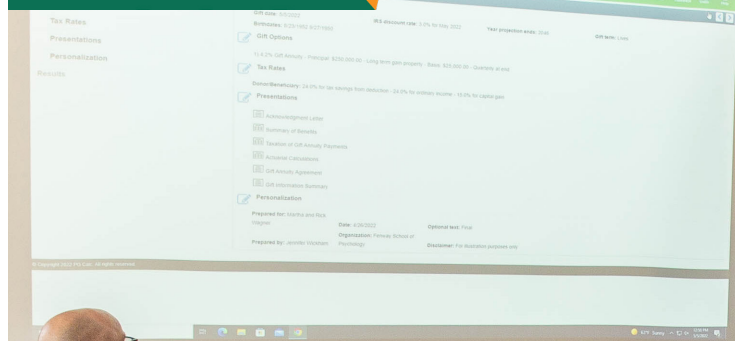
Tax Rates

Presentations

Personalization

Results

Gift date: 5/5/2022

IRS discount rate: 3.0% for May 2022

Year projection ends: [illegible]

Gift term: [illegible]

Birthdates: 8/23/1952 8/27/1955

Gift Options

1) 6.2% Gift Annuity - Principal: $250,000.00 - Long-term gain property - Basis: $25,000.00 - Quarterly at end

Tax Rates

Donor/Beneficiary: 24.0% for tax savings from deduction - 24.0% for ordinary income - 15.0% for capital gain

Presentations

Acknowledgment Letter

Summary of Benefits

Taxation of Gift Annuity Payments

Actuarial Calculations

Gift Annuity Agreement

Gift Information Summary

Personalization

Prepared for: Martha and Rick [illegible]

Date: 4/26/2022

Optional text: Final

Organization: Pinnacle School of Psychology

Prepared by: Jennifer Wickham

Disclaimer: For illustration purposes only

© Copyright 2022 PG Calc. All rights reserved.